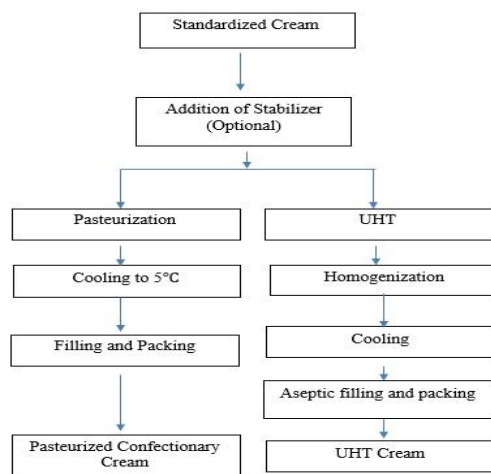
Standardized Cream

Addition of Stabilizer (Optional)

Pasteurization

Cooling to 5°C

Filling and Packing

Pasteurized Confectionary Cream

UHT

Homogenization

Cooling

Aseptic filling and packing

UHT Cream